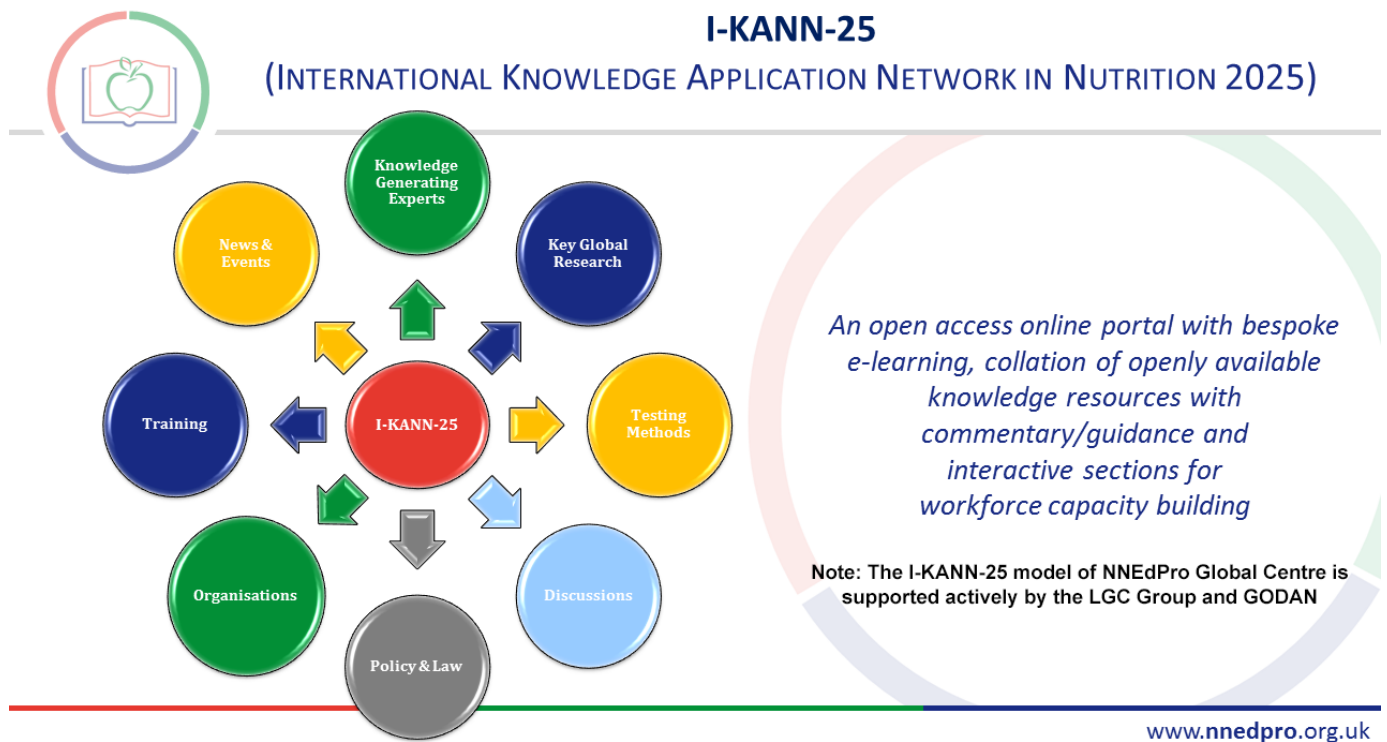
I-KANN-25

(International Knowledge Application Network in Nutrition 2025)

Knowledge Generating Experts

News & Events

Key Global Research

Training

I-KANN-25

Testing Methods

Organisations

Discussions

Policy & Law

An open access online portal with bespoke e-learning, collation of openly available knowledge resources with commentary/guidance and interactive sections for workforce capacity building

Note: The I-KANN-25 model of NNEdPro Global Centre is supported actively by the LGC Group and GODAN

www.nnedpro.org.uk